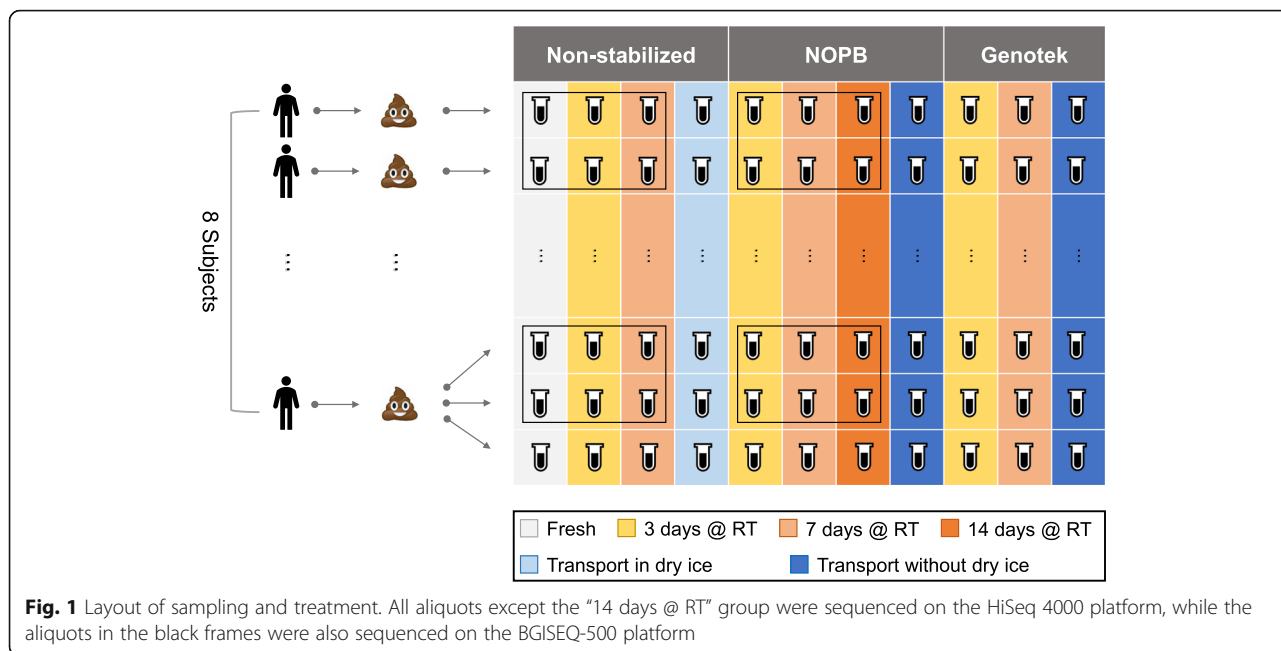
8 Subjects

Non-stabilized

NOPB

Genotek

Fresh
3 days @ RT
7 days @ RT
14 days @ RT
Transport in dry ice
Transport without dry ice

**Fig. 1** Layout of sampling and treatment. All aliquots except the "14 days @ RT" group were sequenced on the HiSeq 4000 platform, while the aliquots in the black frames were also sequenced on the BGISEQ-500 platform